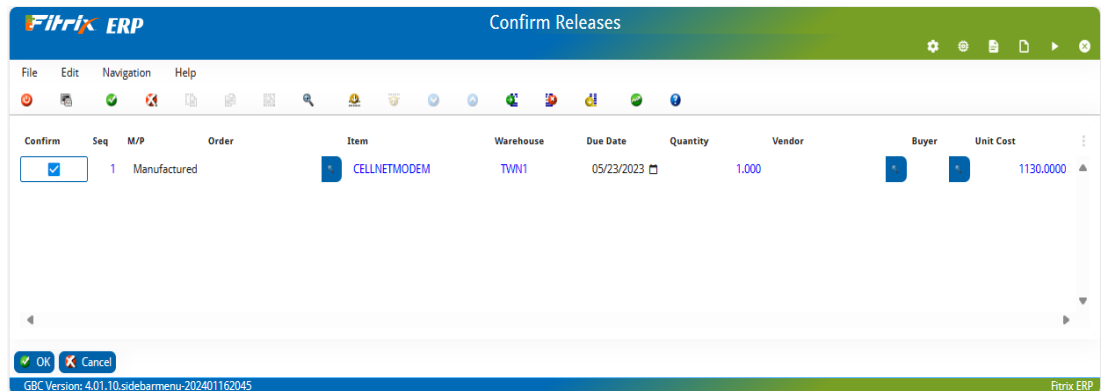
Fitrix ERP

Confirm Releases

File Edit Navigation Help

| Confirm | Seq | M/P | Order | Item | Warehouse | Due Date | Quantity | Vendor | Buyer | Unit Cost |
|---|---|---|---|---|---|---|---|---|---|---|
| ☑ | 1 | Manufactured | | CELLNETMODEM | TWN1 | 05/23/2023 | 1.000 | | | 1130.0000 |

OK Cancel

GBC Version: 4.01.10.sidebarmenu-202401162045

Fitrix ERP